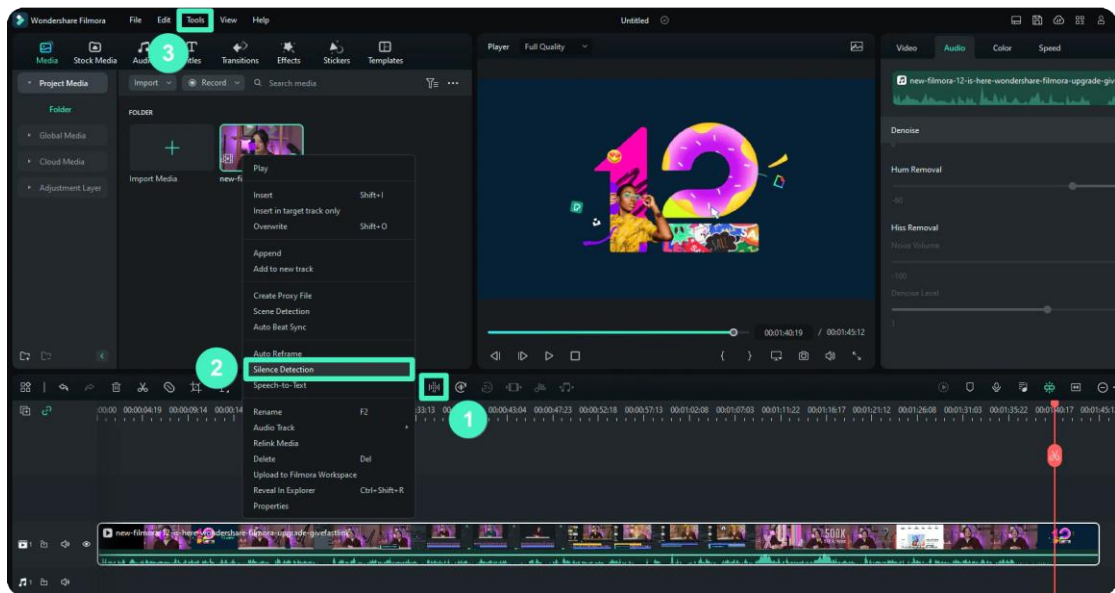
Wondershare Filmora File Edit Tools View Help

Untitled

Media Stock Media Audio Titles Transitions Effects Stickers Templates

3

Player Full Quality

Video Audio Color Speed

new-filmora-12-is-here-wondershare-filmora-upgrade-giv

Project Media

Folder

Global Media

Cloud Media

Adjustment Layer

Import Record Search media

FOLDER

Import Media

new-fil

Play

Insert Shift+I

Insert in target track only

Overwrite Shift+O

Append

Add to new track

Create Proxy File

Scene Detection

Auto Beat Sync

Auto Reframe

Silence Detection

Speech-to-Text

Rename F2

Audio Track

Relink Media

Delete Del

Upload to Filmora Workspace

Reveal In Explorer Ctrl+Shift+R

Properties

2

1

00:01:40:19 / 00:01:45:12

Denoise

Hum Removal

-60

Hiss Removal

Noise Volume

-100

Denoise Level

1

00:00 00:00:04:19 00:00:09:14 00:00:14 00:33:13 00:00:43:04 00:00:47:23 00:00:52:18 00:00:57:13 00:01:02:08 00:01:07:03 00:01:11:22 00:01:16:17 00:01:21:12 00:01:26:08 00:01:31:03 00:01:35:22 00:01:40:17 00:01:45:1

new-filmora-12-is-here-wondershare-filmora-upgrade-givefastline

500K

12